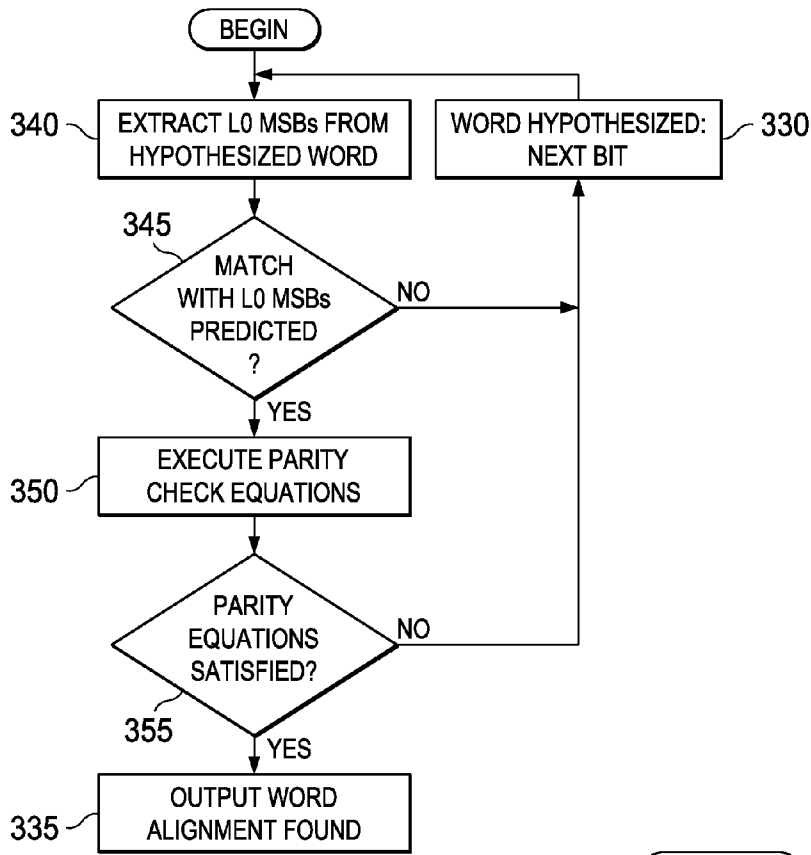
BEGIN

340 EXTRACT L0 MSBs FROM HYPOTHESIZED WORD

WORD HYPOTHESIZED: NEXT BIT 330

345 MATCH WITH L0 MSBs PREDICTED ?

NO

YES

350 EXECUTE PARITY CHECK EQUATIONS

PARITY EQUATIONS SATISFIED?

NO

355

YES

335 OUTPUT WORD ALIGNMENT FOUND